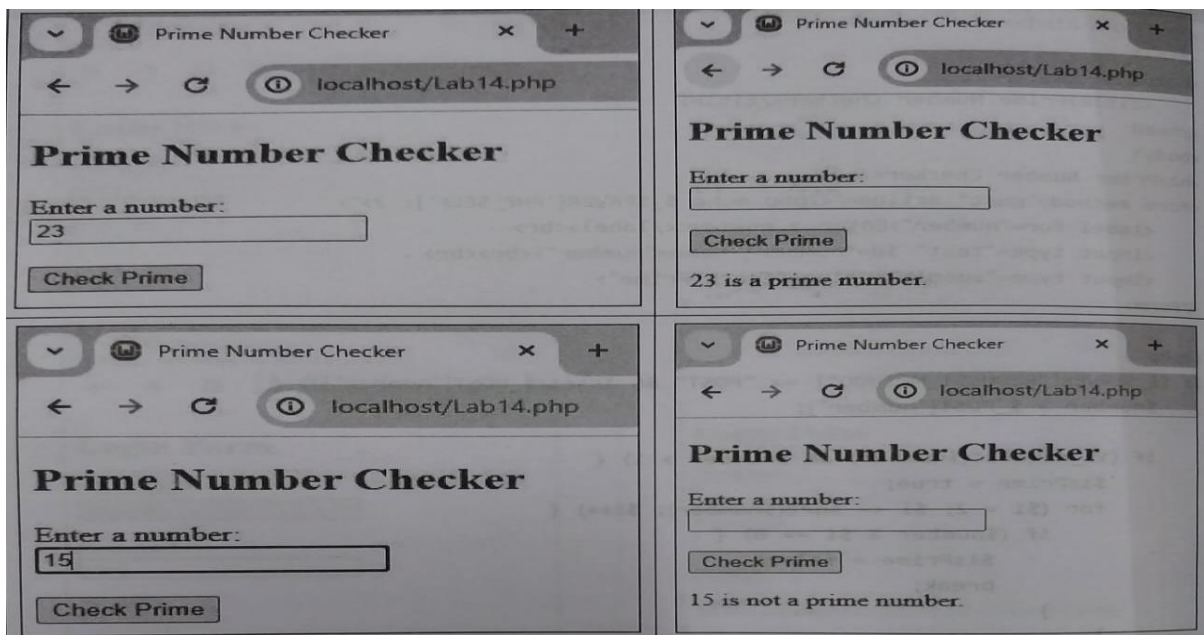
Prime Number Checker

localhost/Lab14.php

Prime Number Checker

Enter a number:

23

Check Prime

Prime Number Checker

localhost/Lab14.php

Prime Number Checker

Enter a number:

Check Prime

23 is a prime number.

Prime Number Checker

localhost/Lab14.php

Prime Number Checker

Enter a number:

15

Check Prime

Prime Number Checker

localhost/Lab14.php

Prime Number Checker

Enter a number:

Check Prime

15 is not a prime number.